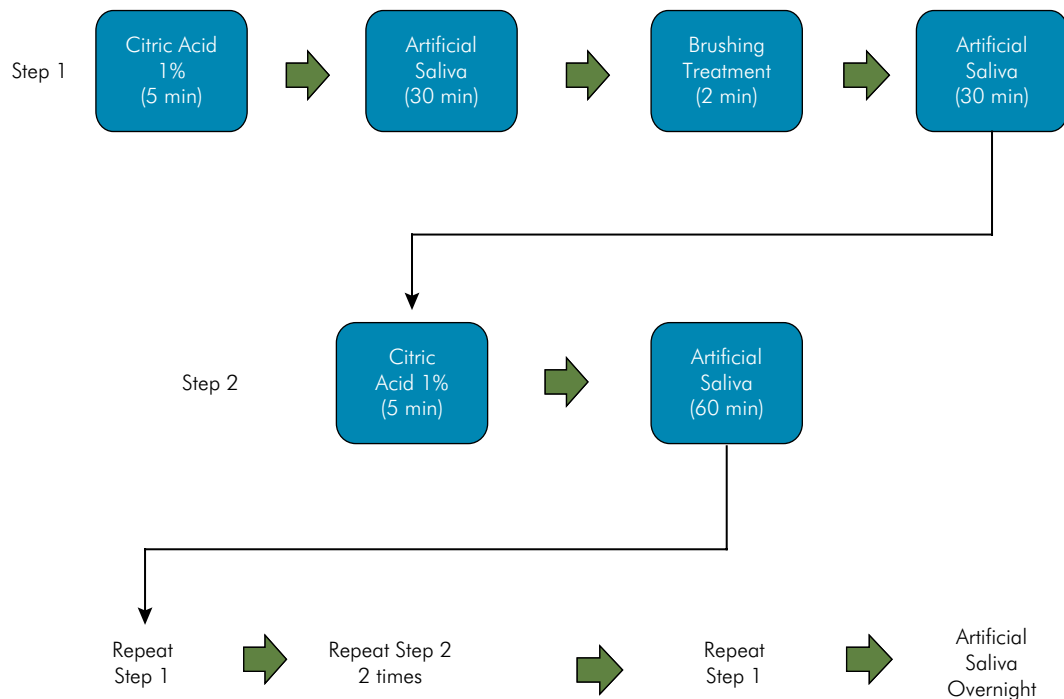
Step 1

Citric Acid 1% (5 min)

Artificial Saliva (30 min)

Brushing Treatment (2 min)

Artificial Saliva (30 min)

Step 2

Citric Acid 1% (5 min)

Artificial Saliva (60 min)

Repeat Step 1

Repeat Step 2 2 times

Repeat Step 1

Artificial Saliva Overnight